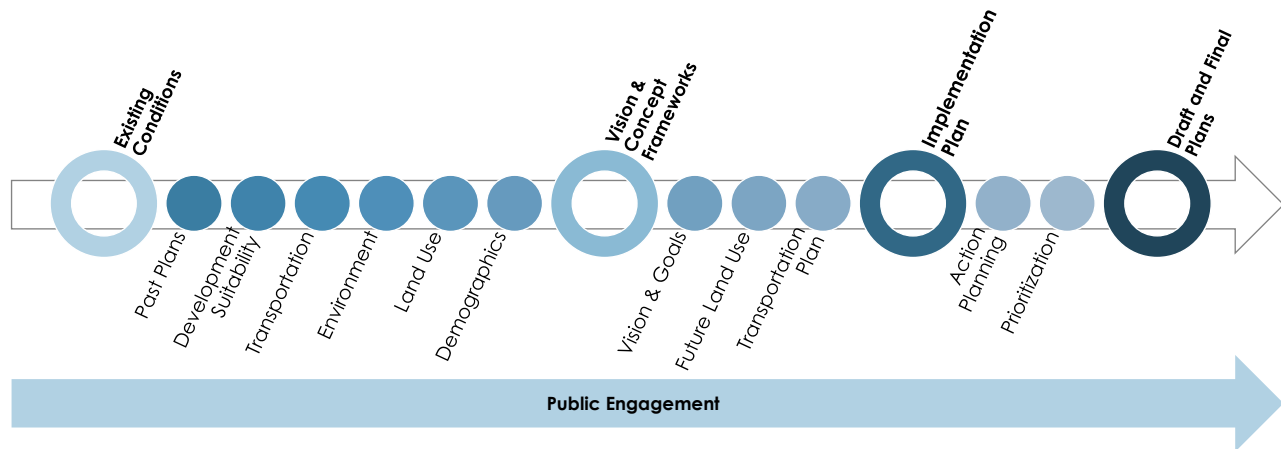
Existing Conditions

Past Plans

Development Suitability

Transportation

Environment

Land Use

Demographics

Vision & Concept Frameworks

Vision & Goals

Future Land Use

Transportation Plan

Implementation Plan

Action Planning

Prioritization

Draft and Final Plans

Public Engagement